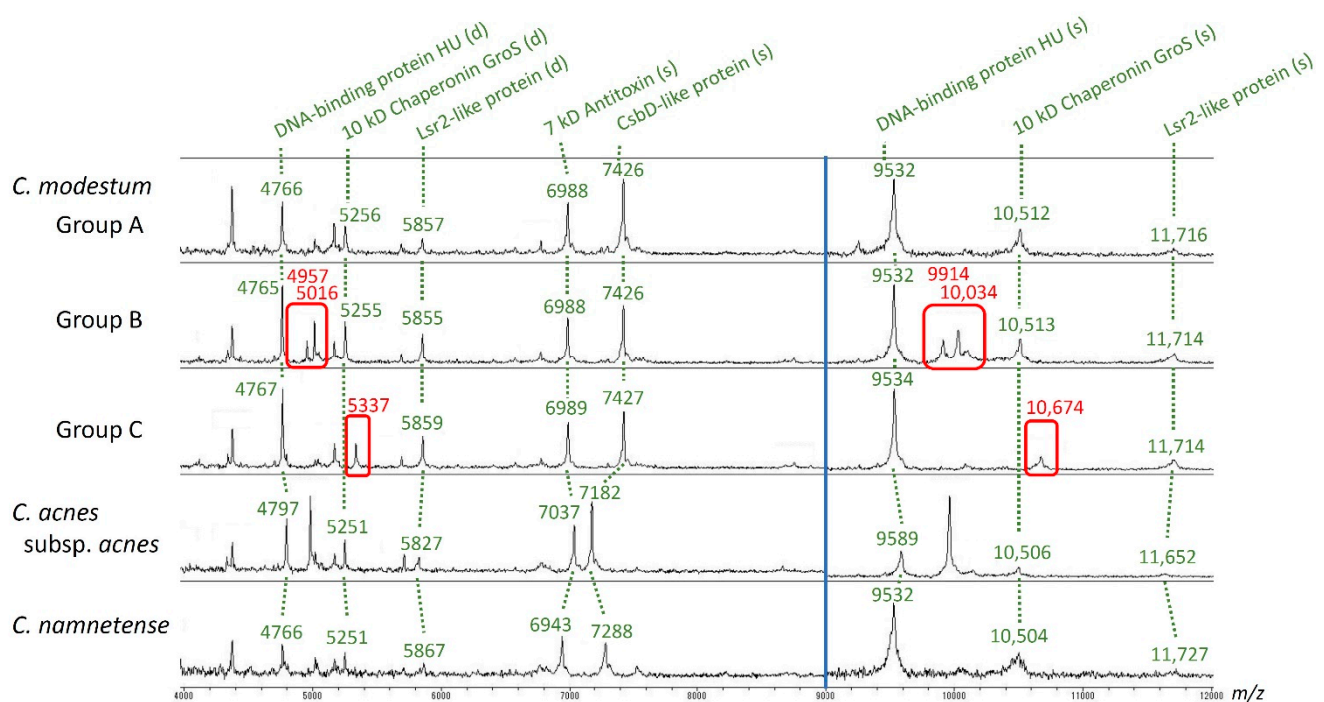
DNA-binding protein HU (d)
10 kD Chaperonin GroS (d)
Lsr2-like protein (d)
7 kD Antitoxin (s)
CsbD-like protein (s)
DNA-binding protein HU (s)
10 kD Chaperonin GroS (s)
Lsr2-like protein (s)

C. modestum
Group A
4766 5256 5857 6988 7426 9532 10,512 11,716

Group B
4765 4957 5016 5255 5855 6988 7426 9532 9914 10,034 10,513 11,714

Group C
4767 5337 5859 6989 7427 9534 10,674 11,714

C. acnes subsp. acnes
4797 5251 5827 7037 7182 9589 10,506 11,652

C. namnetense
4766 5251 5867 6943 7288 9532 10,504 11,727

4000 5000 6000 7000 8000 9000 10000 11000 12000 m/z